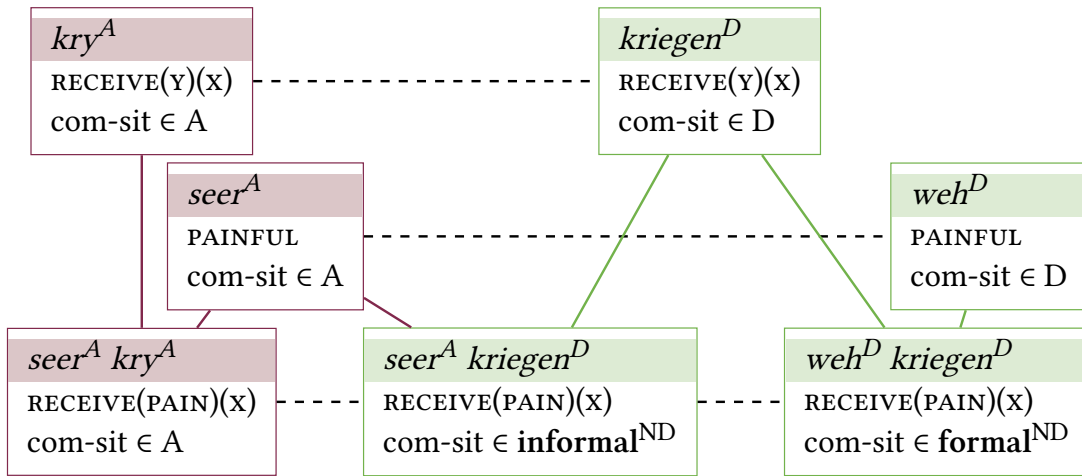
$kry^A$
RECEIVE(Y)(X)
com-sit ∈ A

$kriegen^D$
RECEIVE(Y)(X)
com-sit ∈ D

$seer^A$
PAINFUL
com-sit ∈ A

$weh^D$
PAINFUL
com-sit ∈ D

$seer^A$ $kry^A$
RECEIVE(PAIN)(X)
com-sit ∈ A

$seer^A$ $kriegen^D$
RECEIVE(PAIN)(X)
com-sit ∈ **informal**$^{ND}$

$weh^D$ $kriegen^D$
RECEIVE(PAIN)(X)
com-sit ∈ **formal**$^{ND}$